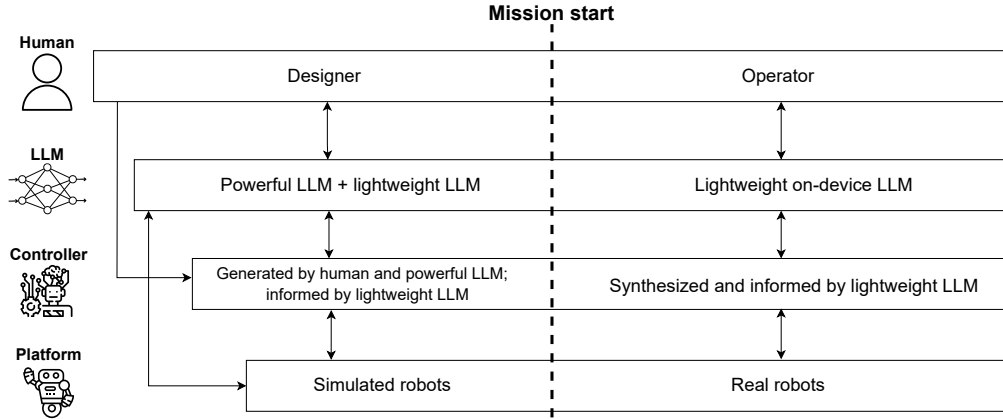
Mission start

Human

Designer

Operator

LLM

Powerful LLM + lightweight LLM

Lightweight on-device LLM

Controller

Generated by human and powerful LLM; informed by lightweight LLM

Synthesized and informed by lightweight LLM

Platform

Simulated robots

Real robots